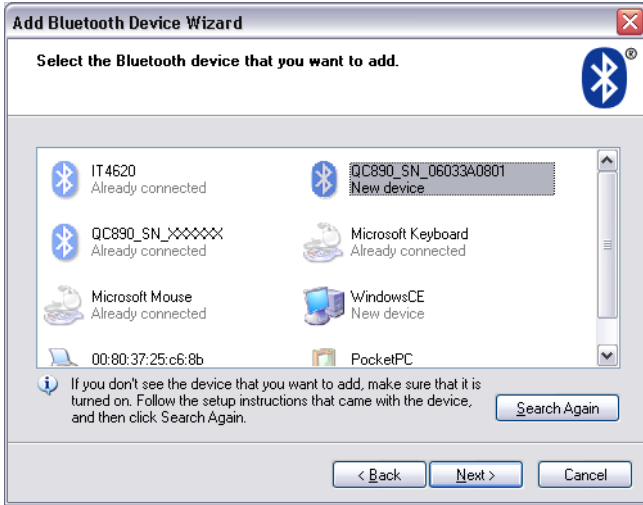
Add Bluetooth Device Wizard

Select the Bluetooth device that you want to add.

®

IT4620
Already connected

QC890_SN_06033A0801
New device

QC890_SN_XXXXX
Already connected

Microsoft Keyboard
Already connected

Microsoft Mouse
Already connected

WindowsCE
New device

00:80:37:25:c6:8b

PocketPC

If you don't see the device that you want to add, make sure that it is turned on. Follow the setup instructions that came with the device, and then click Search Again.

Search Again

< Back

Next >

Cancel